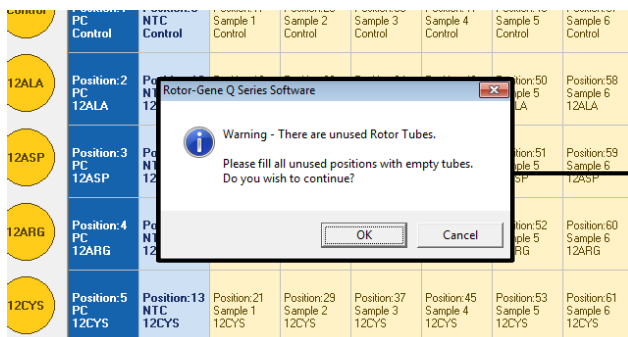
Control | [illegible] PC Control | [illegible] NTC Control | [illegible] Sample 1 Control | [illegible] Sample 2 Control | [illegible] Sample 3 Control | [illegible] Sample 4 Control | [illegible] Sample 5 Control | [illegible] Sample 6 Control

12ALA | Position:2 PC 12ALA | Po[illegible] NT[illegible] 12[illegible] | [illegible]ition:50 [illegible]le 5 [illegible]LA | Position:58 Sample 6 12ALA

12ASP | Position:3 PC 12ASP | Po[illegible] NT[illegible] 12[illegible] | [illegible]ition:51 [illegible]le 5 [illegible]SP | Position:59 Sample 6 12ASP

12ARG | Position:4 PC 12ARG | Po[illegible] NT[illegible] 12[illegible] | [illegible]ition:52 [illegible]le 5 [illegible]RG | Position:60 Sample 6 12ARG

12CYS | Position:5 PC 12CYS | Position:13 NTC 12CYS | Position:21 Sample 1 12CYS | Position:29 Sample 2 12CYS | Position:37 Sample 3 12CYS | Position:45 Sample 4 12CYS | Position:53 Sample 5 12CYS | Position:61 Sample 6 12CYS

Rotor-Gene Q Series Software

Warning - There are unused Rotor Tubes.

Please fill all unused positions with empty tubes.
Do you wish to continue?

OK
Cancel